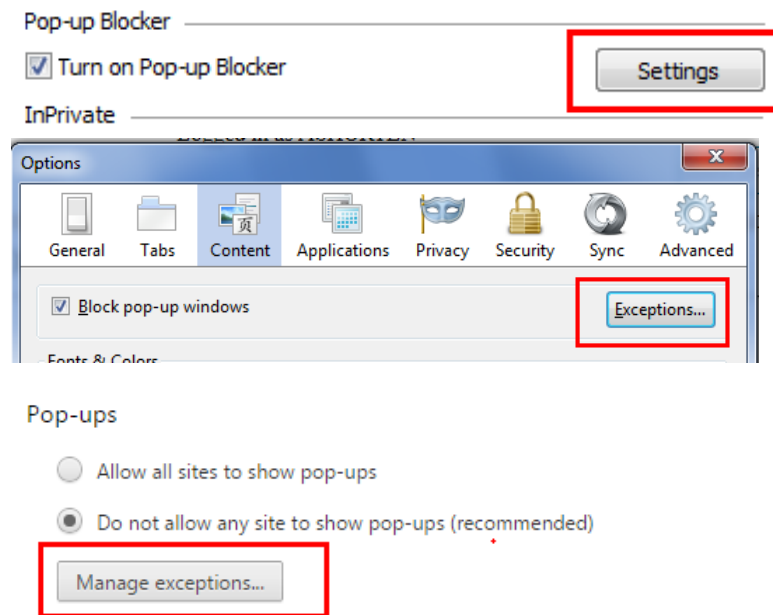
Pop-up Blocker

Turn on Pop-up Blocker

Settings

InPrivate

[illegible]

Options

General Tabs Content Applications Privacy Security Sync Advanced

Block pop-up windows

Exceptions...

Fonts & Colors

Pop-ups

Allow all sites to show pop-ups

Do not allow any site to show pop-ups (recommended)

Manage exceptions...